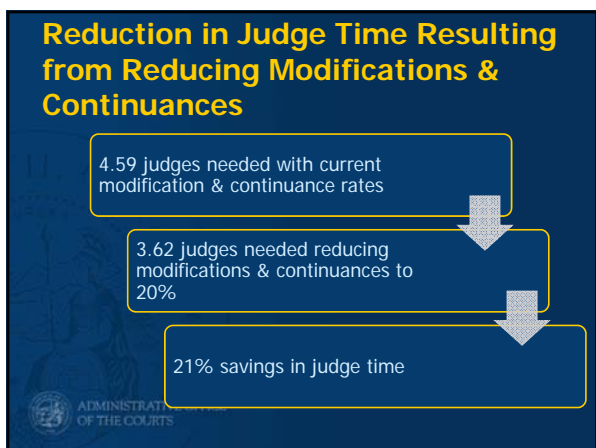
Reduction in Judge Time Resulting from Reducing Modifications & Continuances

4.59 judges needed with current modification & continuance rates

3.62 judges needed reducing modifications & continuances to 20%

21% savings in judge time

ADMINISTRAT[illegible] OF THE COURTS